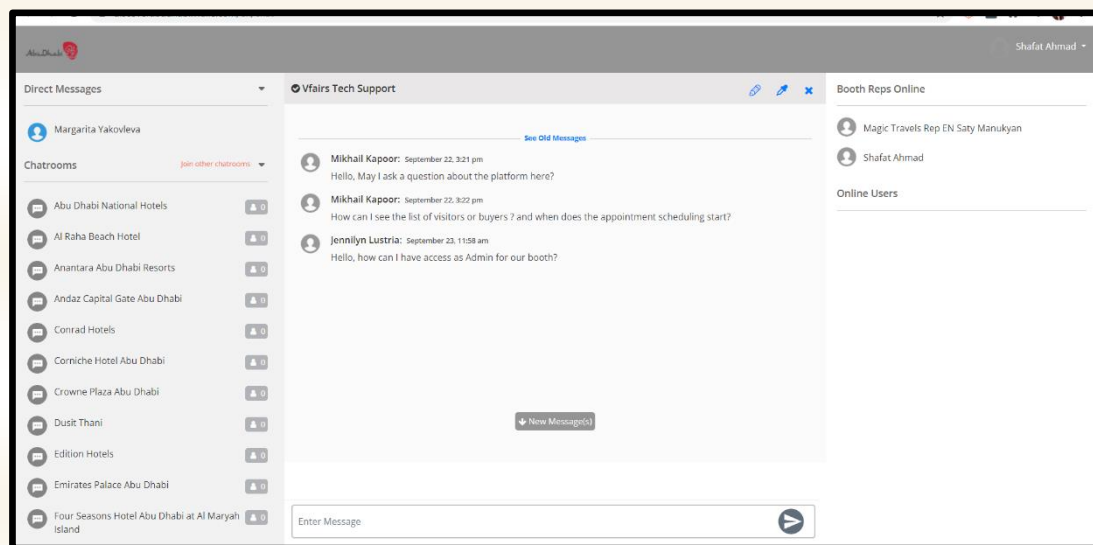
Abu Dhabi

Shafat Ahmad

Direct Messages

Margarita Yakovleva

Chatrooms

Join other chatrooms

Abu Dhabi National Hotels 0

Al Raha Beach Hotel 0

Anantara Abu Dhabi Resorts 0

Andaz Capital Gate Abu Dhabi 0

Conrad Hotels 0

Corniche Hotel Abu Dhabi 0

Crowne Plaza Abu Dhabi 0

Dusit Thani 0

Edition Hotels 0

Emirates Palace Abu Dhabi 0

Four Seasons Hotel Abu Dhabi at Al Maryah Island 0

Vfairs Tech Support

See Old Messages

Mikhail Kapoor: September 22, 3:21 pm
Hello, May I ask a question about the platform here?

Mikhail Kapoor: September 22, 3:22 pm
How can I see the list of visitors or buyers ? and when does the appointment scheduling start?

Jennilyn Lustria: September 23, 11:58 am
Hello, how can I have access as Admin for our booth?

New Message(s)

Enter Message

Booth Reps Online

Magic Travels Rep EN Saty Manukyan

Shafat Ahmad

Online Users